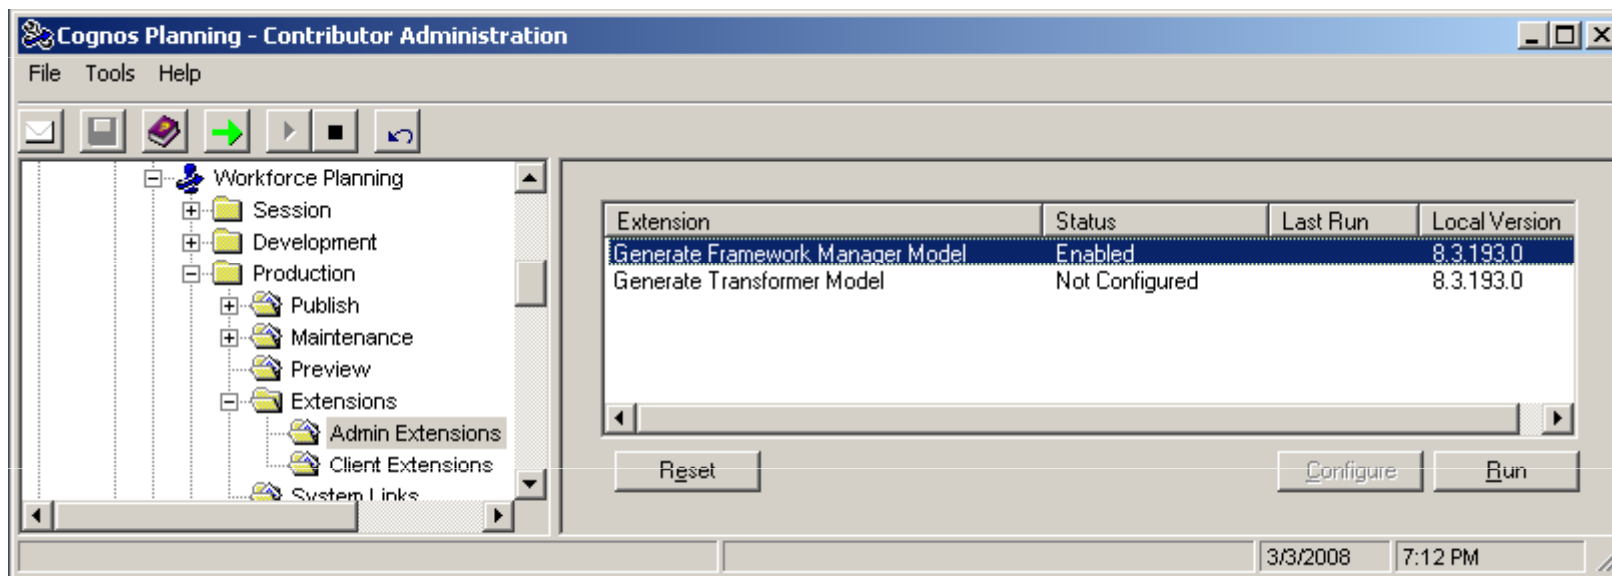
Cognos Planning - Contributor Administration

File Tools Help

Workforce Planning
Session
Development
Production
Publish
Maintenance
Preview
Extensions
Admin Extensions
Client Extensions
System Links

| Extension | Status | Last Run | Local Version |
|---|---|---|---|
| Generate Framework Manager Model | Enabled | | 8.3.193.0 |
| Generate Transformer Model | Not Configured | | 8.3.193.0 |

Reset Configure Run

3/3/2008 7:12 PM